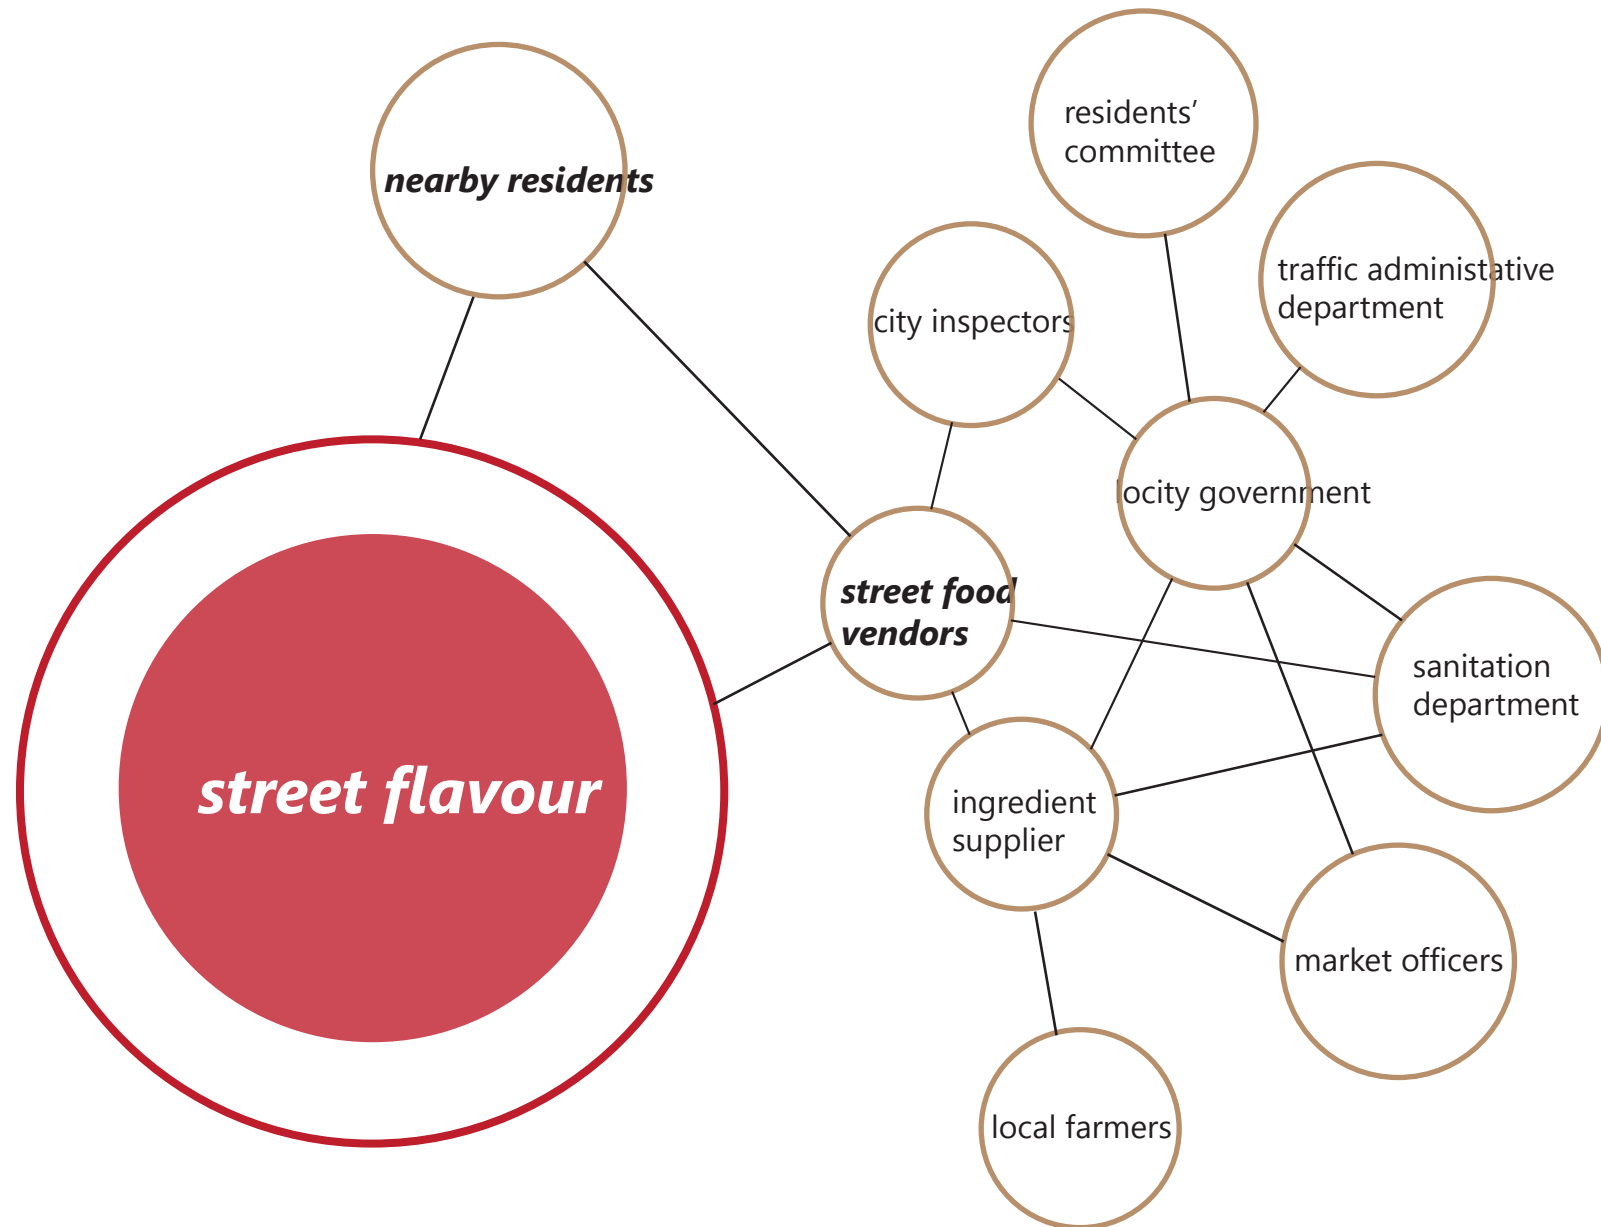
nearby residents

residents' committee

traffic administative department

city inspectors

locity government

street food vendors

sanitation department

street flavour

ingredient supplier

market officers

local farmers